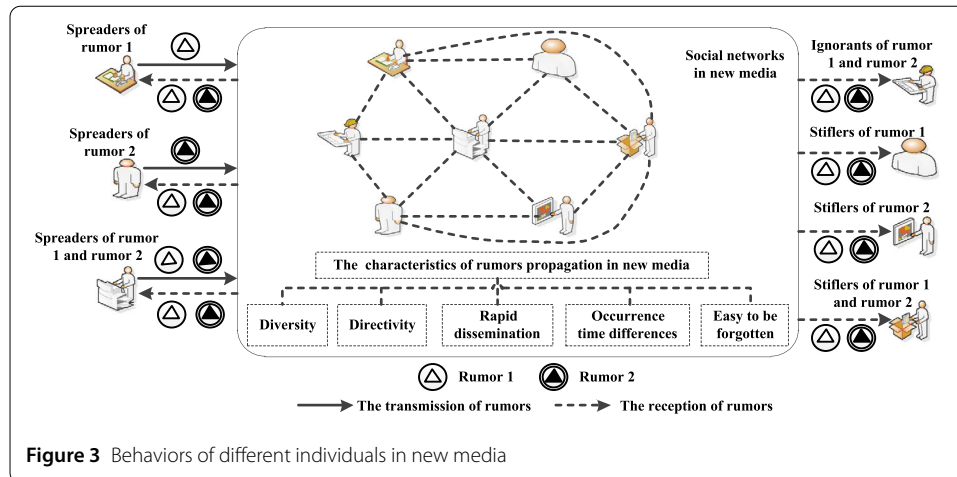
Spreaders of rumor 1

Spreaders of rumor 2

Spreaders of rumor 1 and rumor 2

Social networks in new media

Ignorants of rumor 1 and rumor 2

Stiflers of rumor 1

Stiflers of rumor 2

Stiflers of rumor 1 and rumor 2

The characteristics of rumors propagation in new media

Diversity

Directivity

Rapid dissemination

Occurrence time differences

Easy to be forgotten

Rumor 1

Rumor 2

The transmission of rumors

The reception of rumors

**Figure 3** Behaviors of different individuals in new media